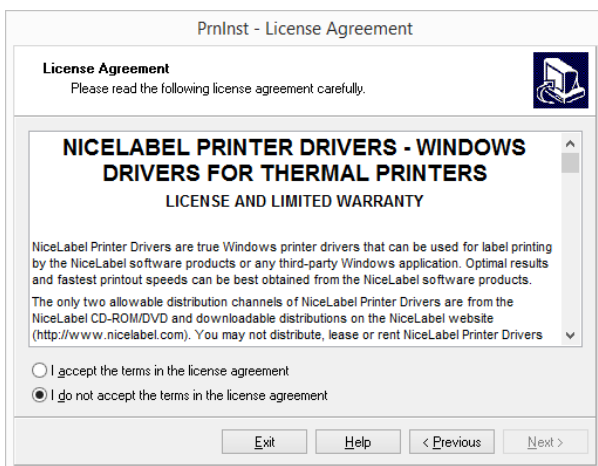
PrnInst - License Agreement

License Agreement
Please read the following license agreement carefully.

NICELABEL PRINTER DRIVERS - WINDOWS DRIVERS FOR THERMAL PRINTERS

LICENSE AND LIMITED WARRANTY

NiceLabel Printer Drivers are true Windows printer drivers that can be used for label printing by the NiceLabel software products or any third-party Windows application. Optimal results and fastest printout speeds can be best obtained from the NiceLabel software products.

The only two allowable distribution channels of NiceLabel Printer Drivers are from the NiceLabel CD-ROM/DVD and downloadable distributions on the NiceLabel website (http://www.nicelabel.com). You may not distribute, lease or rent NiceLabel Printer Drivers

I accept the terms in the license agreement

I do not accept the terms in the license agreement

Exit | Help | < Previous | Next >